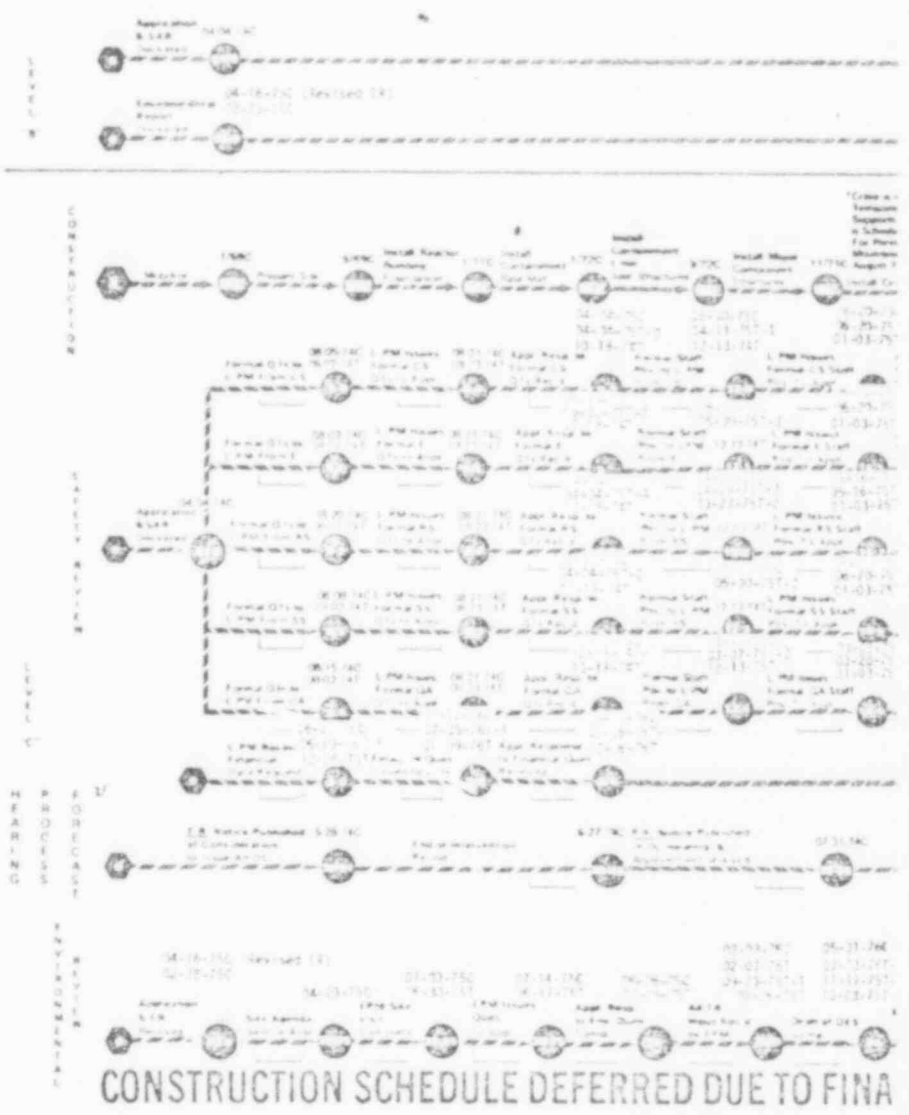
LEVEL B

Application & LWA Docketed 04-04-74C

04-16-75C (Revised TX)
Environmental Report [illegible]

CONSTRUCTION

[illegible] 1/96C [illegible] 3/97C Install Reactor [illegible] 1/77C Install Containment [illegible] 1/72C Install Containment Liner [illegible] 8/72C Install Major Components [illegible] 11/75C Install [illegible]

SAFETY REVIEW

Application & LWA Docketed 04-04-74C

LEVEL C

HEARING PROCESS FORECAST

F.R. Notice Published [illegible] 5-29-74C
6-27-74C F.R. Notice Published
07-31-74C

ENVIRONMENTAL REVIEW

04-16-75C (Revised TX)
Application LTR Docketed

CONSTRUCTION SCHEDULE DEFERRED DUE TO FINA